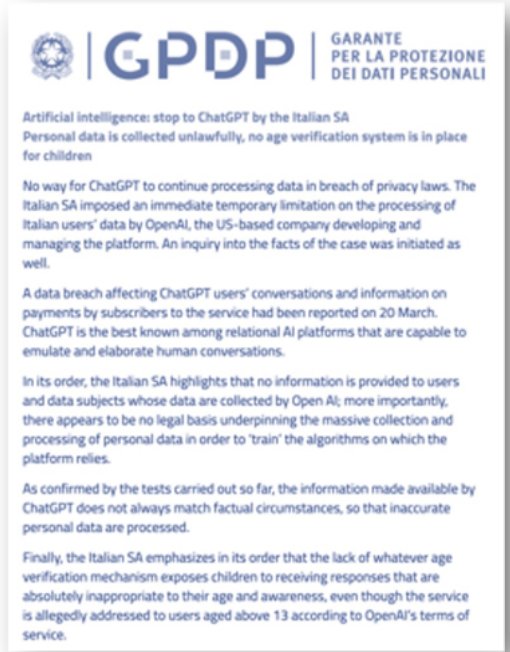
GPDP | GARANTE PER LA PROTEZIONE DEI DATI PERSONALI

Artificial intelligence: stop to ChatGPT by the Italian SA
Personal data is collected unlawfully, no age verification system is in place for children

No way for ChatGPT to continue processing data in breach of privacy laws. The Italian SA imposed an immediate temporary limitation on the processing of Italian users' data by OpenAI, the US-based company developing and managing the platform. An inquiry into the facts of the case was initiated as well.

A data breach affecting ChatGPT users' conversations and information on payments by subscribers to the service had been reported on 20 March. ChatGPT is the best known among relational AI platforms that are capable to emulate and elaborate human conversations.

In its order, the Italian SA highlights that no information is provided to users and data subjects whose data are collected by Open AI; more importantly, there appears to be no legal basis underpinning the massive collection and processing of personal data in order to 'train' the algorithms on which the platform relies.

As confirmed by the tests carried out so far, the information made available by ChatGPT does not always match factual circumstances, so that inaccurate personal data are processed.

Finally, the Italian SA emphasizes in its order that the lack of whatever age verification mechanism exposes children to receiving responses that are absolutely inappropriate to their age and awareness, even though the service is allegedly addressed to users aged above 13 according to OpenAI's terms of service.